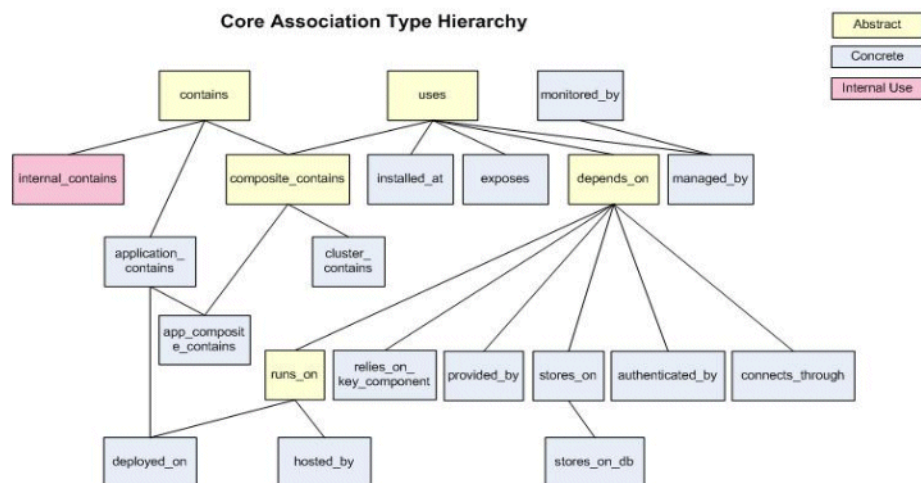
Core Association Type Hierarchy

Abstract
Concrete
Internal Use

contains
uses
monitored_by

internal_contains
composite_contains
installed_at
exposes
depends_on
managed_by

application_contains
cluster_contains

app_composite_contains

runs_on
relies_on_key_component
provided_by
stores_on
authenticated_by
connects_through

deployed_on
hosted_by
stores_on_db